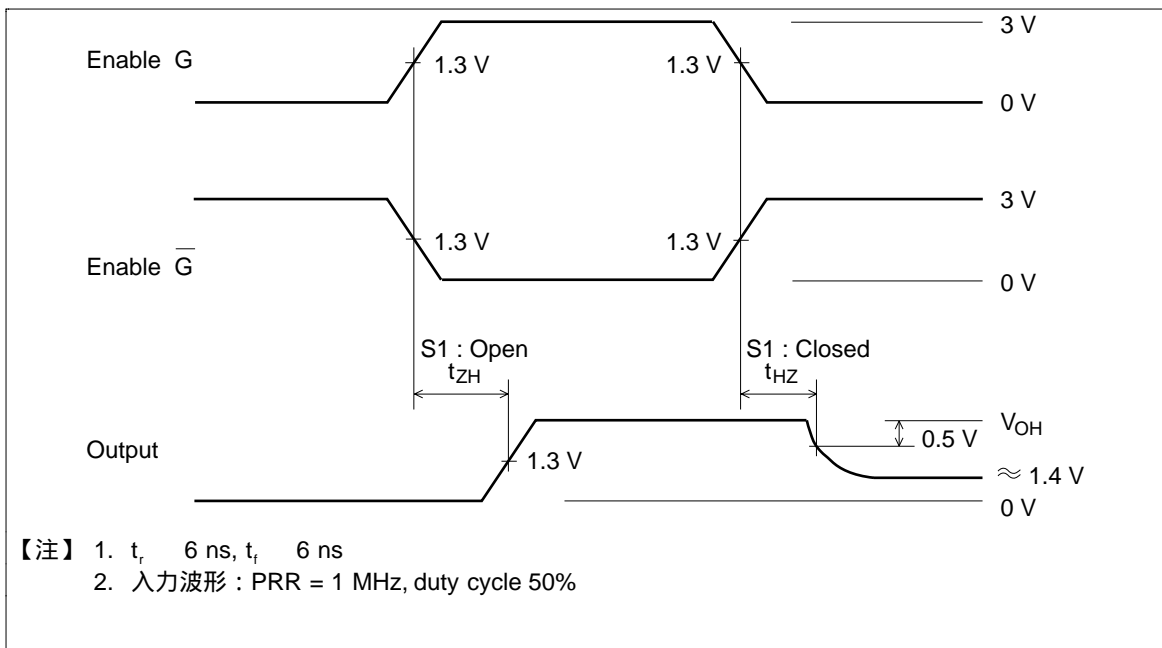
Enable G

1.3 V

1.3 V

3 V

0 V

Enable $\overline{G}$

1.3 V

1.3 V

3 V

0 V

S1 : Open
$t_{ZH}$

S1 : Closed
$t_{HZ}$

Output

1.3 V

$V_{OH}$

0.5 V

$\approx$ 1.4 V

0 V

【注】 1. $t_r$ 6 ns, $t_f$ 6 ns
2. 入力波形：PRR = 1 MHz, duty cycle 50%